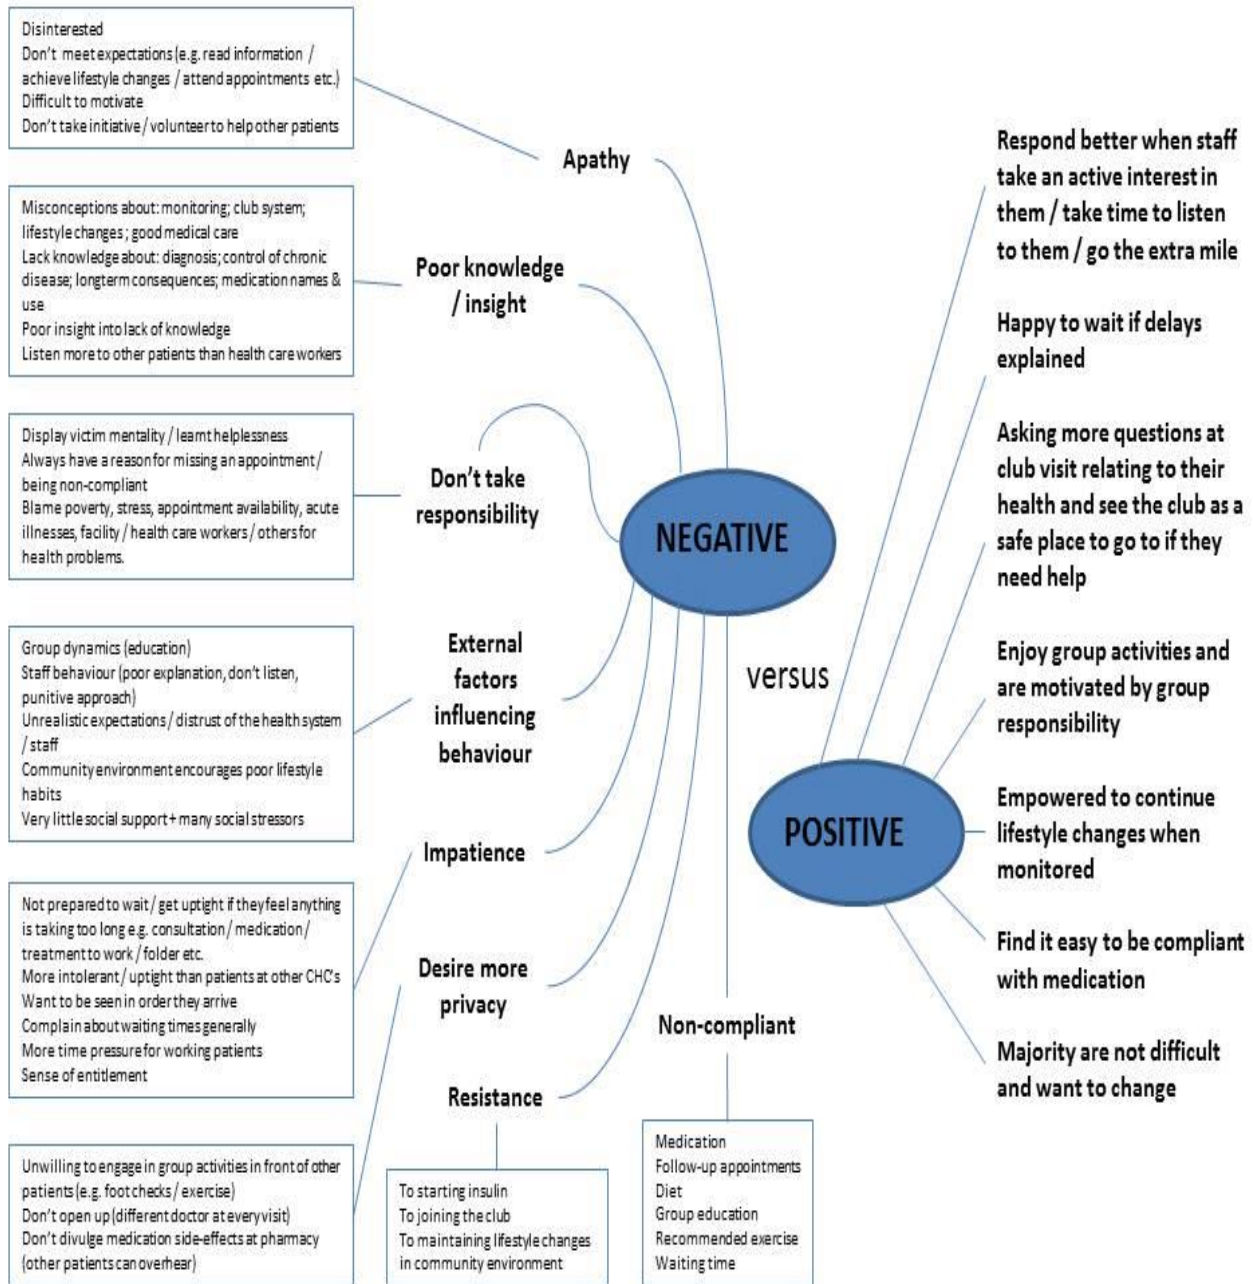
Disinterested
Don't meet expectations (e.g. read information / achieve lifestyle changes / attend appointments etc.)
Difficult to motivate
Don't take initiative / volunteer to help other patients

Apathy

Misconceptions about: monitoring; club system; lifestyle changes; good medical care
Lack knowledge about: diagnosis; control of chronic disease; longterm consequences; medication names & use
Poor insight into lack of knowledge
Listen more to other patients than health care workers

Poor knowledge / insight

Display victim mentality / learnt helplessness
Always have a reason for missing an appointment / being non-compliant
Blame poverty, stress, appointment availability, acute illnesses, facility / health care workers / others for health problems.

Don't take responsibility

NEGATIVE

Group dynamics (education)
Staff behaviour (poor explanation, don't listen, punitive approach)
Unrealistic expectations / distrust of the health system / staff
Community environment encourages poor lifestyle habits
Very little social support + many social stressors

External factors influencing behaviour

versus

Impatience

Not prepared to wait / get uptight if they feel anything is taking too long e.g. consultation / medication / treatment to work / folder etc.
More intolerant / uptight than patients at other CHC's
Want to be seen in order they arrive
Complain about waiting times generally
More time pressure for working patients
Sense of entitlement

Desire more privacy

Non-compliant

Resistance

Unwilling to engage in group activities in front of other patients (e.g. foot checks / exercise)
Don't open up (different doctor at every visit)
Don't divulge medication side-effects at pharmacy (other patients can overhear)

To starting insulin
To joining the club
To maintaining lifestyle changes in community environment

Medication
Follow-up appointments
Diet
Group education
Recommended exercise
Waiting time

Respond better when staff take an active interest in them / take time to listen to them / go the extra mile

Happy to wait if delays explained

Asking more questions at club visit relating to their health and see the club as a safe place to go to if they need help

Enjoy group activities and are motivated by group responsibility

POSITIVE

Empowered to continue lifestyle changes when monitored

Find it easy to be compliant with medication

Majority are not difficult and want to change